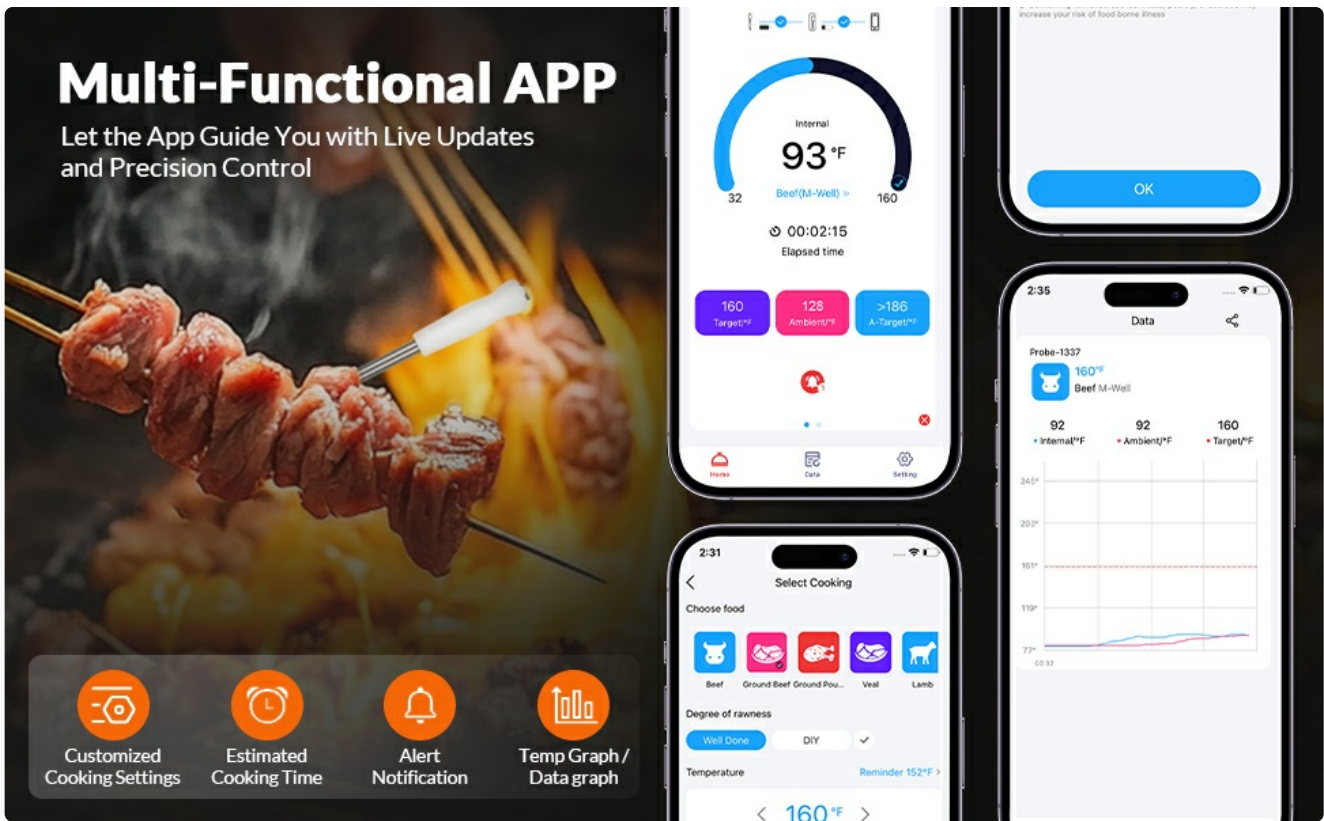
Multi-Functional APP
Let the App Guide You with Live Updates and Precision Control

Internal
93 °F
32
Beef(M-Well) »
160
00:02:15
Elapsed time
160
Target/°F
128
Ambient/°F
>186
A-Target/°F
Home
Data
Setting

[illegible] increase your risk of food borne illness
OK

2:35
Data
Probe-1337
160°F
Beef M-Well
92
Internal/°F
92
Ambient/°F
160
Target/°F
245°
203°
161°
119°
77°
02:32

2:31
Select Cooking
Choose food
Beef
Ground Beef
Ground Pou...
Veal
Lamb
Degree of rawness
Well Done
DIY
Temperature
Reminder 152°F >
< 160 °F >

Customized Cooking Settings
Estimated Cooking Time
Alert Notification
Temp Graph / Data graph